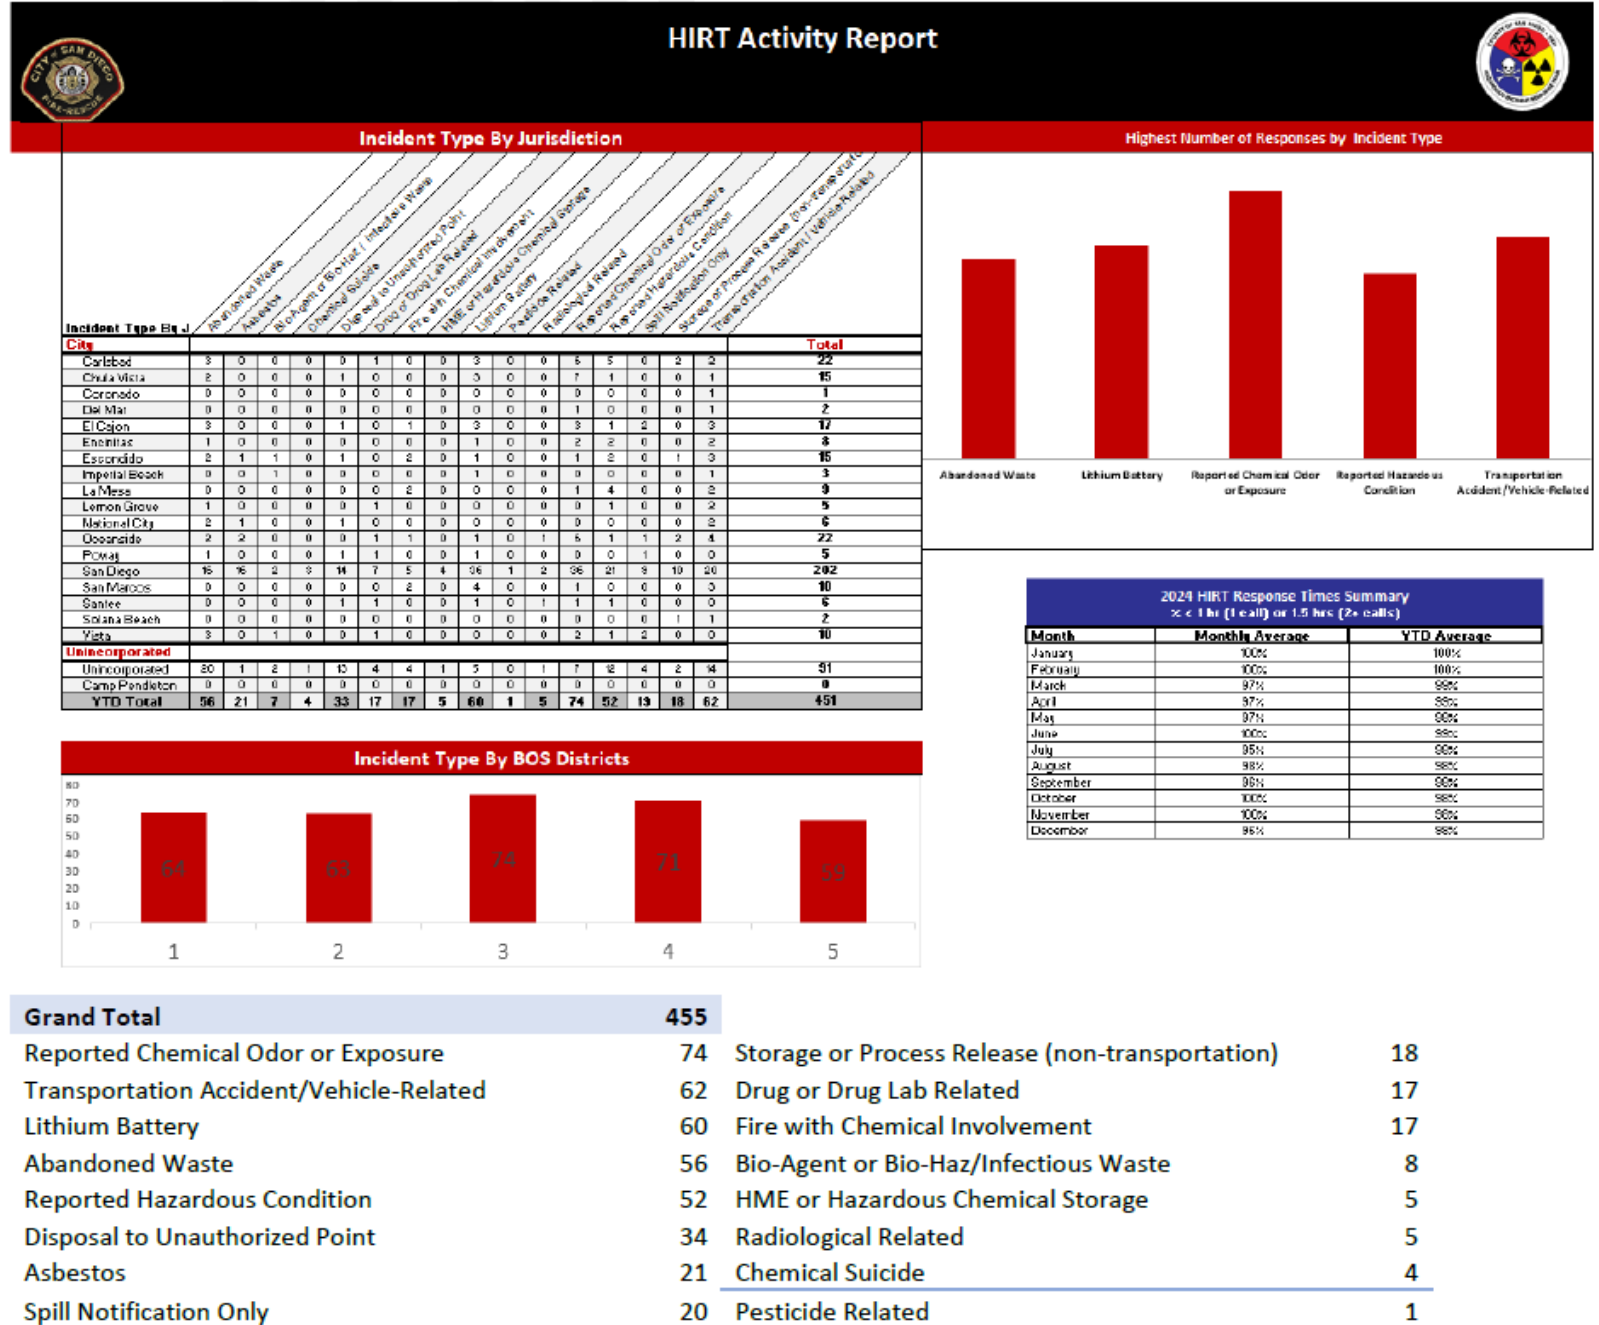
HIRT Activity Report

CITY OF SAN DIEGO FIRE-RESCUE

Incident Type By Jurisdiction

Incident Type By J | Abandoned Waste | Asbestos | Bio-Agent or Bio-Haz/Infectious Waste | Chemical Suicide | Disposal to Unauthorized Point | Drug or Drug Lab Related | Fire with Chemical Involvement | HME or Hazardous Chemical Storage | Lithium Battery | Pesticide Related | Radiological Related | Reported Chemical Odor or Exposure | Reported Hazardous Condition | Spill Notification Only | Storage or Process Release (non-transportation) | Transportation Accident/Vehicle-Related

| City | | | | | | | | | | | | | | | | | Total |
|---|---|---|---|---|---|---|---|---|---|---|---|---|---|---|---|---|---|
| Carlsbad | 3 | 0 | 0 | 0 | 0 | 1 | 0 | 0 | 3 | 0 | 0 | 6 | 5 | 0 | 2 | 2 | 22 |
| Chula Vista | 2 | 0 | 0 | 0 | 1 | 0 | 0 | 0 | 3 | 0 | 0 | 7 | 1 | 0 | 0 | 1 | 15 |
| Coronado | 0 | 0 | 0 | 0 | 0 | 0 | 0 | 0 | 0 | 0 | 0 | 0 | 0 | 0 | 0 | 1 | 1 |
| Del Mar | 0 | 0 | 0 | 0 | 0 | 0 | 0 | 0 | 0 | 0 | 0 | 1 | 0 | 0 | 0 | 1 | 2 |
| El Cajon | 3 | 0 | 0 | 0 | 1 | 0 | 1 | 0 | 3 | 0 | 0 | 3 | 1 | 2 | 0 | 3 | 17 |
| Encinitas | 1 | 0 | 0 | 0 | 0 | 0 | 0 | 0 | 1 | 0 | 0 | 2 | 2 | 0 | 0 | 2 | 8 |
| Escondido | 2 | 1 | 1 | 0 | 1 | 0 | 2 | 0 | 1 | 0 | 0 | 1 | 2 | 0 | 1 | 3 | 15 |
| Imperial Beach | 0 | 0 | 1 | 0 | 0 | 0 | 0 | 0 | 1 | 0 | 0 | 0 | 0 | 0 | 0 | 1 | 3 |
| La Mesa | 0 | 0 | 0 | 0 | 0 | 0 | 2 | 0 | 0 | 0 | 0 | 1 | 4 | 0 | 0 | 2 | 9 |
| Lemon Grove | 1 | 0 | 0 | 0 | 0 | 1 | 0 | 0 | 0 | 0 | 0 | 0 | 1 | 0 | 0 | 2 | 5 |
| National City | 2 | 1 | 0 | 0 | 1 | 0 | 0 | 0 | 0 | 0 | 0 | 0 | 0 | 0 | 0 | 2 | 6 |
| Oceanside | 2 | 2 | 0 | 0 | 0 | 1 | 1 | 0 | 1 | 0 | 0 | 6 | 1 | 1 | 2 | 4 | 22 |
| Poway | 1 | 0 | 0 | 0 | 1 | 1 | 0 | 0 | 1 | 0 | 0 | 0 | 0 | 1 | 0 | 0 | 5 |
| San Diego | 16 | 16 | 2 | 3 | 14 | 7 | 5 | 4 | 36 | 1 | 2 | 36 | 21 | 9 | 10 | 20 | 202 |
| San Marcos | 0 | 0 | 0 | 0 | 0 | 0 | 2 | 0 | 4 | 0 | 0 | 0 | 1 | 0 | 0 | 3 | 10 |
| Santee | 0 | 0 | 0 | 0 | 1 | 1 | 0 | 0 | 1 | 0 | 1 | 1 | 1 | 0 | 0 | 0 | 6 |
| Solana Beach | 0 | 0 | 0 | 0 | 0 | 0 | 0 | 0 | 0 | 0 | 0 | 0 | 0 | 0 | 1 | 1 | 2 |
| Vista | 3 | 0 | 1 | 0 | 0 | 1 | 0 | 0 | 0 | 0 | 0 | 2 | 1 | 2 | 0 | 0 | 10 |
| Unincorporated | | | | | | | | | | | | | | | | | |
| Unincorporated | 20 | 1 | 2 | 1 | 13 | 4 | 4 | 1 | 5 | 0 | 1 | 7 | 12 | 4 | 2 | 14 | 91 |
| Camp Pendleton | 0 | 0 | 0 | 0 | 0 | 0 | 0 | 0 | 0 | 0 | 0 | 0 | 0 | 0 | 0 | 0 | 0 |
| YTD Total | 56 | 21 | 7 | 4 | 33 | 17 | 17 | 5 | 60 | 1 | 5 | 74 | 52 | 19 | 18 | 62 | 451 |

Highest Number of Responses by Incident Type

Abandoned Waste
Lithium Battery
Reported Chemical Odor or Exposure
Reported Hazardous Condition
Transportation Accident/Vehicle-Related

2024 HIRT Response Times Summary
% < 1 hr (1 call) or 1.5 hrs (2+ calls)

| Month | Monthly Average | YTD Average |
|---|---|---|
| January | 100% | 100% |
| February | 100% | 100% |
| March | 97% | 99% |
| April | 97% | 99% |
| May | 97% | 98% |
| June | 100% | 99% |
| July | 95% | 98% |
| August | 98% | 98% |
| September | 96% | 98% |
| October | 100% | 98% |
| November | 100% | 98% |
| December | 95% | 98% |

Incident Type By BOS Districts

80
70
60
50
40
30
20
10
0

64 63 74 71 59

1 2 3 4 5

| Grand Total | 455 | | |
|---|---|---|---|
| Reported Chemical Odor or Exposure | 74 | Storage or Process Release (non-transportation) | 18 |
| Transportation Accident/Vehicle-Related | 62 | Drug or Drug Lab Related | 17 |
| Lithium Battery | 60 | Fire with Chemical Involvement | 17 |
| Abandoned Waste | 56 | Bio-Agent or Bio-Haz/Infectious Waste | 8 |
| Reported Hazardous Condition | 52 | HME or Hazardous Chemical Storage | 5 |
| Disposal to Unauthorized Point | 34 | Radiological Related | 5 |
| Asbestos | 21 | Chemical Suicide | 4 |
| Spill Notification Only | 20 | Pesticide Related | 1 |